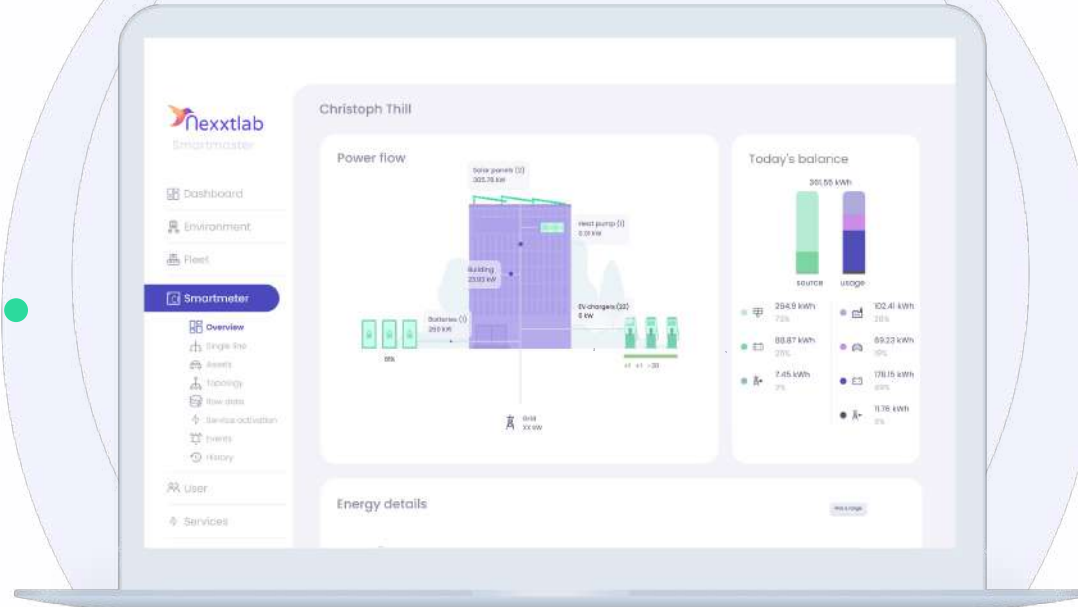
nexxtlab
Smartmaster

Dashboard
Environment
Fleet
Smartmeter
Overview
Single line
Assets
Topology
Raw data
Service activation
Events
History
User
Services

Christoph Thill

Power flow

Solar panels (3)
305.76 kW

Heat pump (1)
0.31 kW

Building
23.93 kW

Batteries (1)
250 kW

EV chargers (33)
0 kW

Grid
XX kW

Today's balance

391.55 kWh

source
usage

294.9 kWh
75%

88.87 kWh
23%

7.45 kWh
2%

102.41 kWh
26%

69.23 kWh
18%

178.15 kWh
45%

11.76 kWh
3%

Energy details